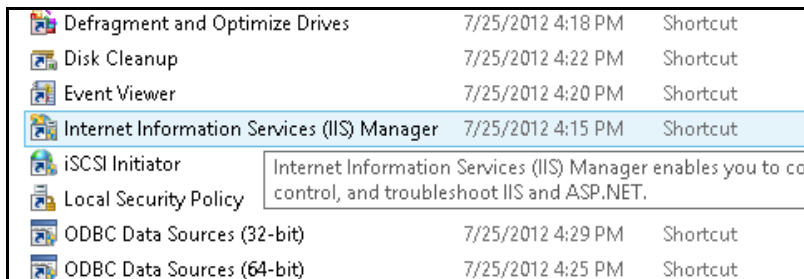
| | | |
|---|---|---|
| Defragment and Optimize Drives | 7/25/2012 4:18 PM | Shortcut |
| Disk Cleanup | 7/25/2012 4:22 PM | Shortcut |
| Event Viewer | 7/25/2012 4:20 PM | Shortcut |
| Internet Information Services (IIS) Manager | 7/25/2012 4:15 PM | Shortcut |
| iSCSI Initiator | | |
| Local Security Policy | | |
| ODBC Data Sources (32-bit) | 7/25/2012 4:29 PM | Shortcut |
| ODBC Data Sources (64-bit) | 7/25/2012 4:25 PM | Shortcut |

Internet Information Services (IIS) Manager enables you to co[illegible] control, and troubleshoot IIS and ASP.NET.